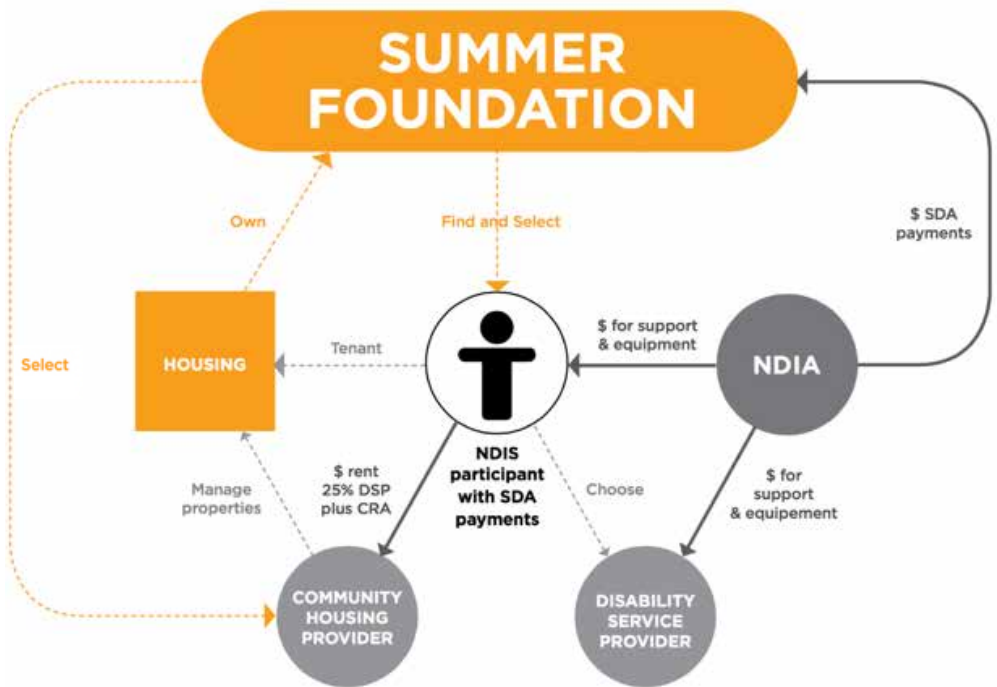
SUMMER FOUNDATION

Own

Find and Select

$ SDA payments

Select

HOUSING

Tenant

$ for support & equipment

NDIA

NDIS participant with SDA payments

Manage properties

$ rent 25% DSP plus CRA

Choose

$ for support & equipement

COMMUNITY HOUSING PROVIDER

DISABILITY SERVICE PROVIDER